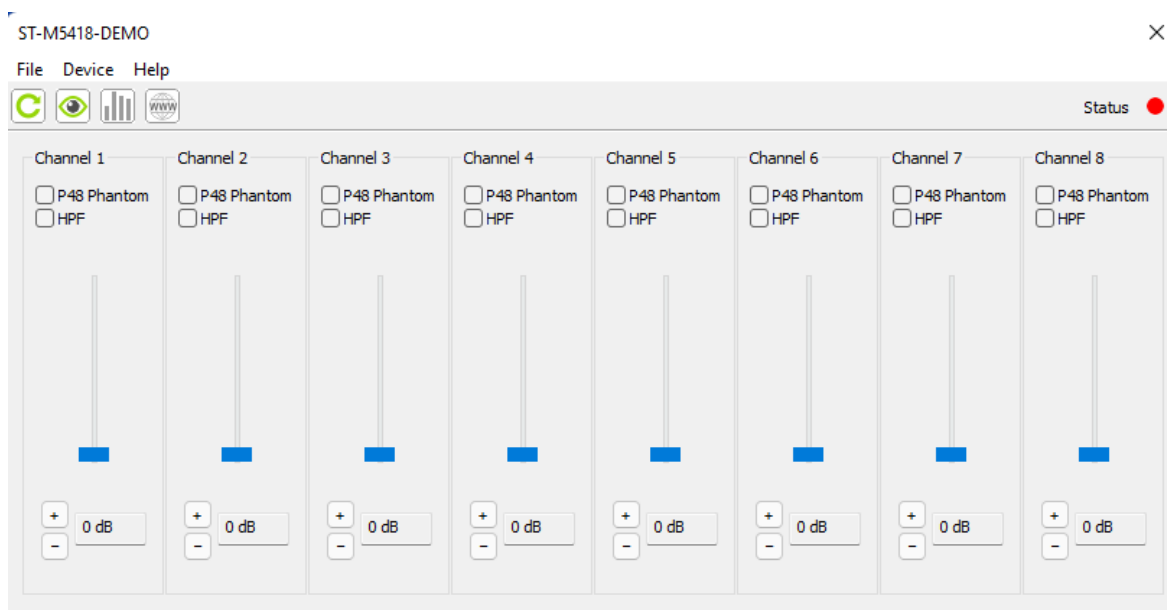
ST-M5418-DEMO
×

File Device Help

www

Status

Channel 1
P48 Phantom
HPF
+
0 dB
−

Channel 2
P48 Phantom
HPF
+
0 dB
−

Channel 3
P48 Phantom
HPF
+
0 dB
−

Channel 4
P48 Phantom
HPF
+
0 dB
−

Channel 5
P48 Phantom
HPF
+
0 dB
−

Channel 6
P48 Phantom
HPF
+
0 dB
−

Channel 7
P48 Phantom
HPF
+
0 dB
−

Channel 8
P48 Phantom
HPF
+
0 dB
−